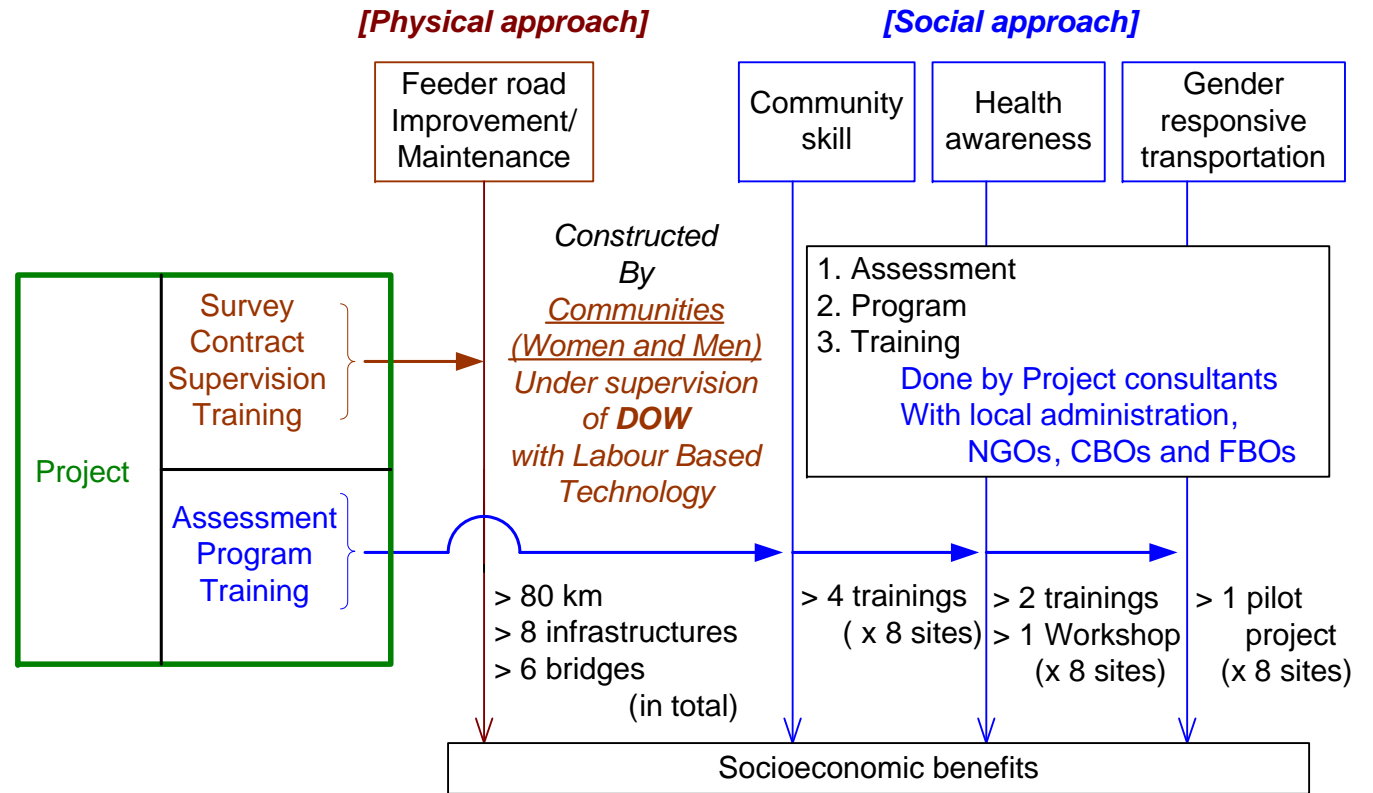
[Physical approach]

[Social approach]

Feeder road Improvement/ Maintenance

Community skill

Health awareness

Gender responsive transportation

Constructed By Communities (Women and Men) Under supervision of DOW with Labour Based Technology

1. Assessment
2. Program
3. Training
Done by Project consultants With local administration, NGOs, CBOs and FBOs

Project

Survey Contract Supervision Training

Assessment Program Training

> 80 km
> 8 infrastructures
> 6 bridges
(in total)

> 4 trainings
( x 8 sites)

> 2 trainings
> 1 Workshop
(x 8 sites)

> 1 pilot project
(x 8 sites)

Socioeconomic benefits